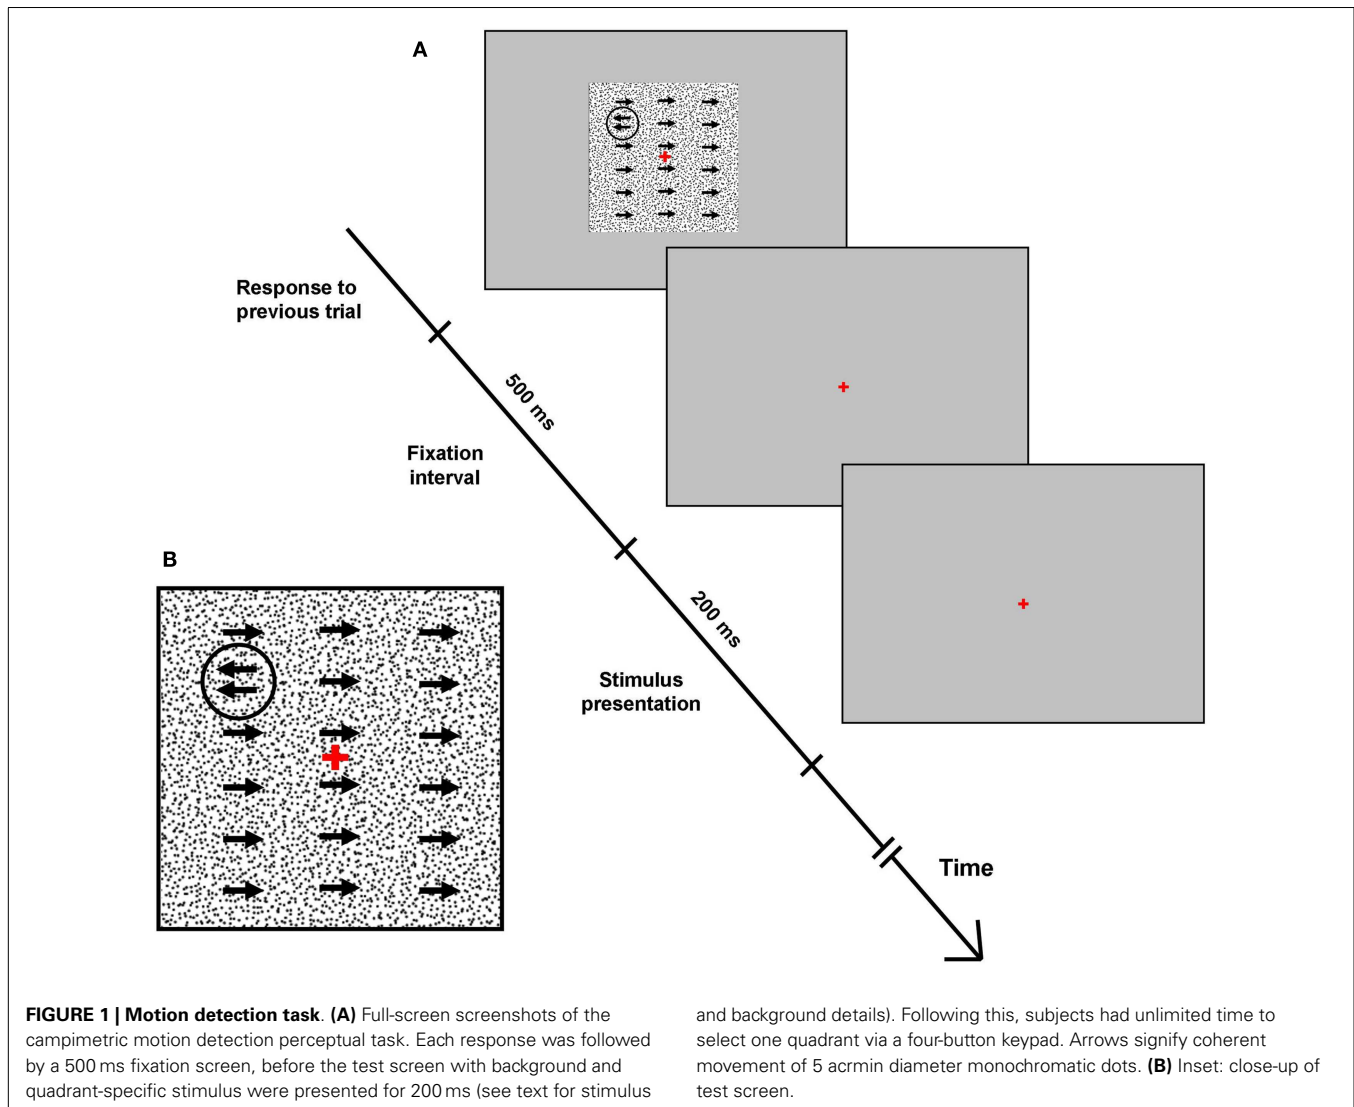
A

Response to previous trial

500 ms

Fixation interval

200 ms

Stimulus presentation

Time

B

**FIGURE 1 | Motion detection task**. **(A)** Full-screen screenshots of the campimetric motion detection perceptual task. Each response was followed by a 500 ms fixation screen, before the test screen with background and quadrant-specific stimulus were presented for 200 ms (see text for stimulus and background details). Following this, subjects had unlimited time to select one quadrant via a four-button keypad. Arrows signify coherent movement of 5 acrmin diameter monochromatic dots. **(B)** Inset: close-up of test screen.